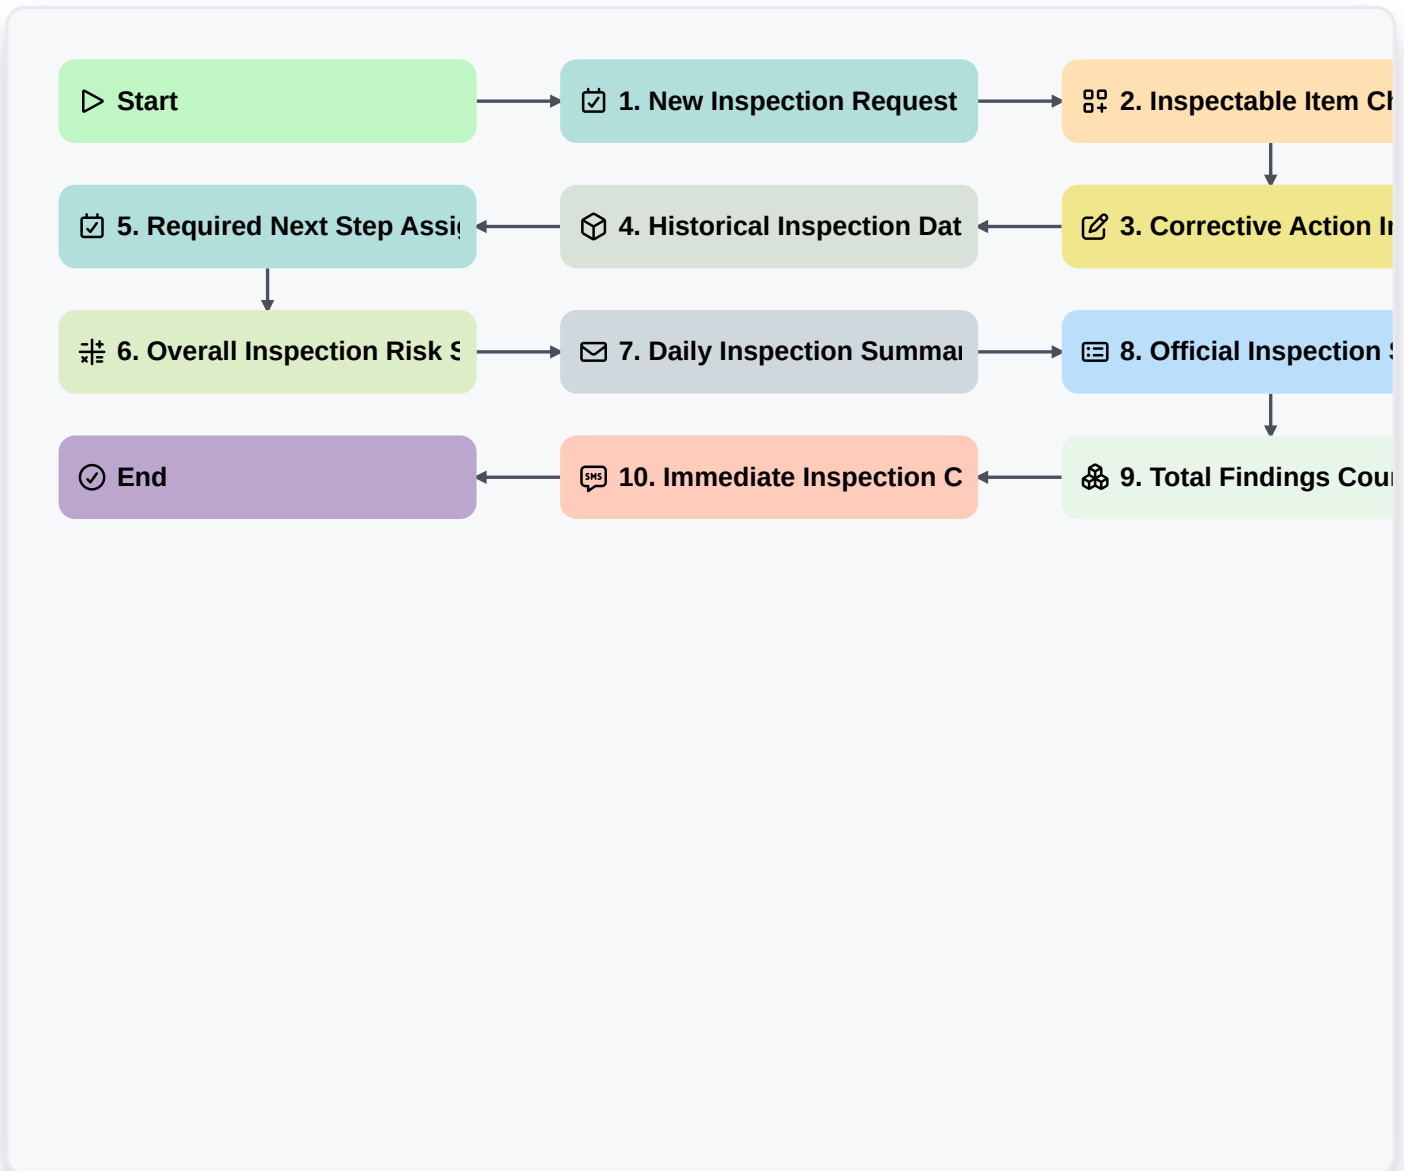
Start

1. New Inspection Request

2. Inspectable Item Ch

3. Corrective Action In

4. Historical Inspection Dat

5. Required Next Step Assi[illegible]

6. Overall Inspection Risk S

7. Daily Inspection Summa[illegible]

8. Official Inspection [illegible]

9. Total Findings Cou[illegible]

10. Immediate Inspection C

End